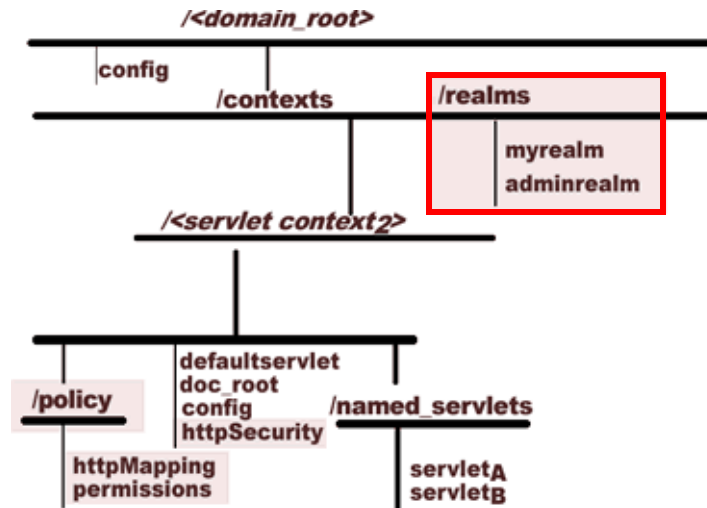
/<domain_root>

config

/contexts

/realms

myrealm
adminrealm

/<servlet context$_2$>

/policy

defaultservlet
doc_root
config
httpSecurity

/named_servlets

httpMapping
permissions

servlet$_A$
servlet$_B$